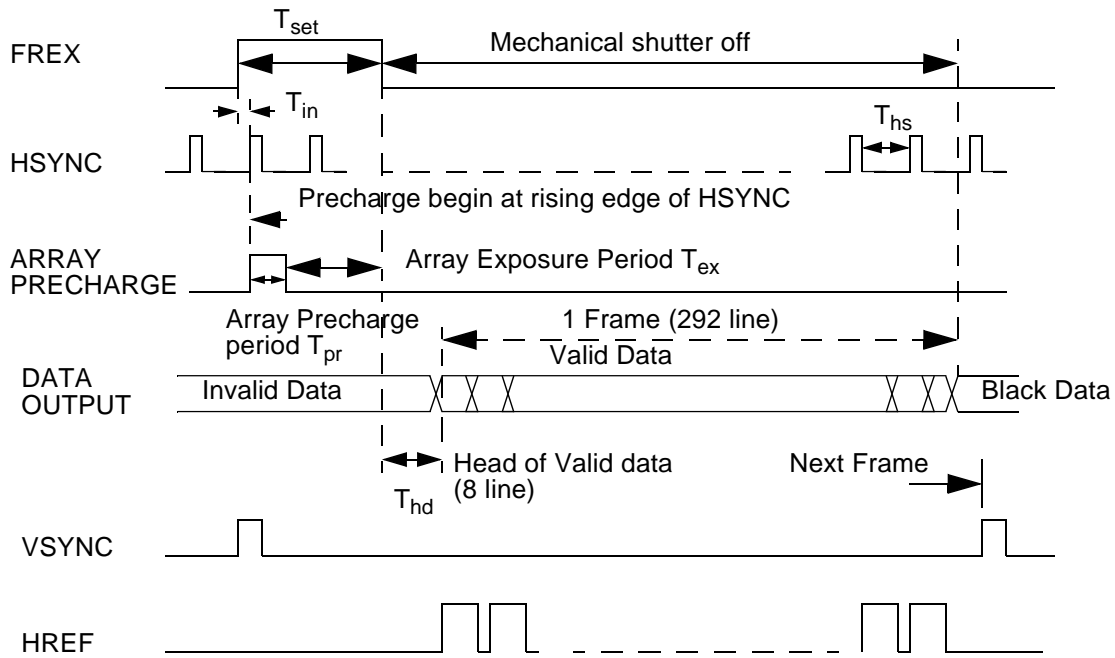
FREX

$T_{set}$

Mechanical shutter off

$T_{in}$

$T_{hs}$

HSYNC

Precharge begin at rising edge of HSYNC

ARRAY PRECHARGE

Array Exposure Period $T_{ex}$

Array Precharge period $T_{pr}$

1 Frame (292 line)

Valid Data

DATA OUTPUT

Invalid Data

Black Data

Head of Valid data (8 line)

$T_{hd}$

Next Frame

VSYNC

HREF